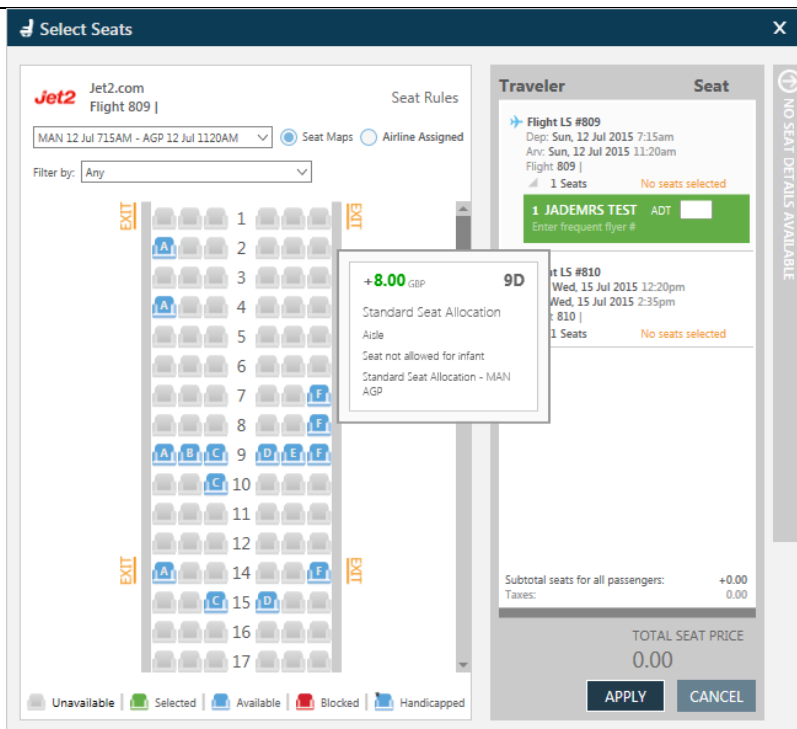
Select Seats

Jet2 Jet2.com
Flight 809 |

Seat Rules

MAN 12 Jul 715AM - AGP 12 Jul 1120AM

Seat Maps

Airline Assigned

Filter by: Any

EXIT
EXIT

1
A 2
3
A 4
5
6
7 F
8 F
A B C 9 D E F
C 10
11
12
A 14 F
C 15 D
16
17

EXIT
EXIT

+8.00 GBP 9D
Standard Seat Allocation
Aisle
Seat not allowed for infant
Standard Seat Allocation - MAN AGP

Traveler Seat

Flight LS #809
Dep: Sun, 12 Jul 2015 7:15am
Arv: Sun, 12 Jul 2015 11:20am
Flight 809 |
1 Seats No seats selected

1 JADEMRS TEST ADT
Enter frequent flyer #

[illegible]t LS #810
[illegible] Wed, 15 Jul 2015 12:20pm
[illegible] Wed, 15 Jul 2015 2:35pm
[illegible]t 810 |
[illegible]1 Seats No seats selected

Subtotal seats for all passengers: +0.00
Taxes: 0.00

TOTAL SEAT PRICE
0.00

APPLY CANCEL

NO SEAT DETAILS AVAILABLE

Unavailable | Selected | Available | Blocked | Handicapped